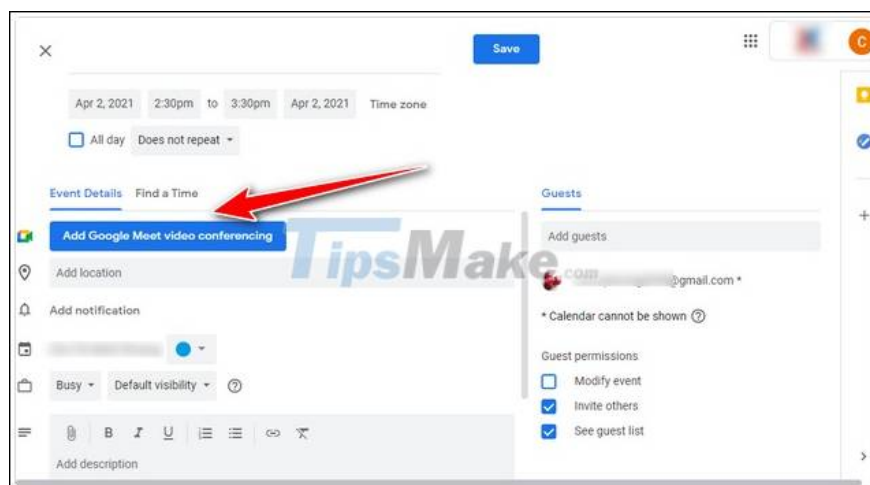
×

Save

C

Apr 2, 2021 2:30pm to 3:30pm Apr 2, 2021 Time zone

All day Does not repeat

Event Details Find a Time

Add Google Meet video conferencing

Add location

Add notification

Busy Default visibility

B I U

Add description

TipsMake.com

Guests

Add guests

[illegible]@gmail.com *

* Calendar cannot be shown

Guest permissions

Modify event

Invite others

See guest list